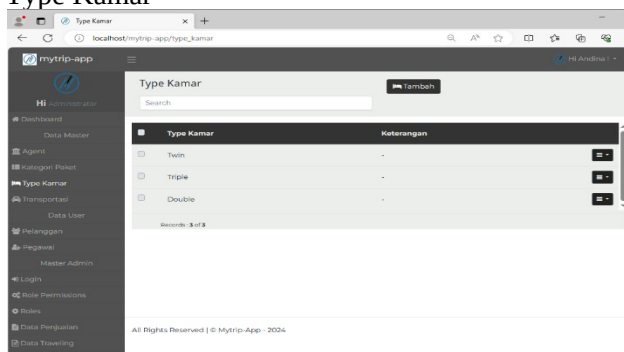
Type Kamar

Type Kamar

localhost/mytrip-app/type_kamar

mytrip-app

Hi Andina1

Hi Administrator

Dashboard

Data Master

Agent

Kategori Paket

Type Kamar

Transportasi

Data User

Pelanggan

Pegawai

Master Admin

Login

Role Permissions

Roles

Data Penjualan

Data Traveling

Type Kamar

Search

Tambah

| | Type Kamar | Keterangan | |
|---|---|---|---|
| | Twin | - | |
| | Triple | - | |
| | Double | - | |

Records : 3 of 3

All Rights Reserved | © Mytrip-App - 2024